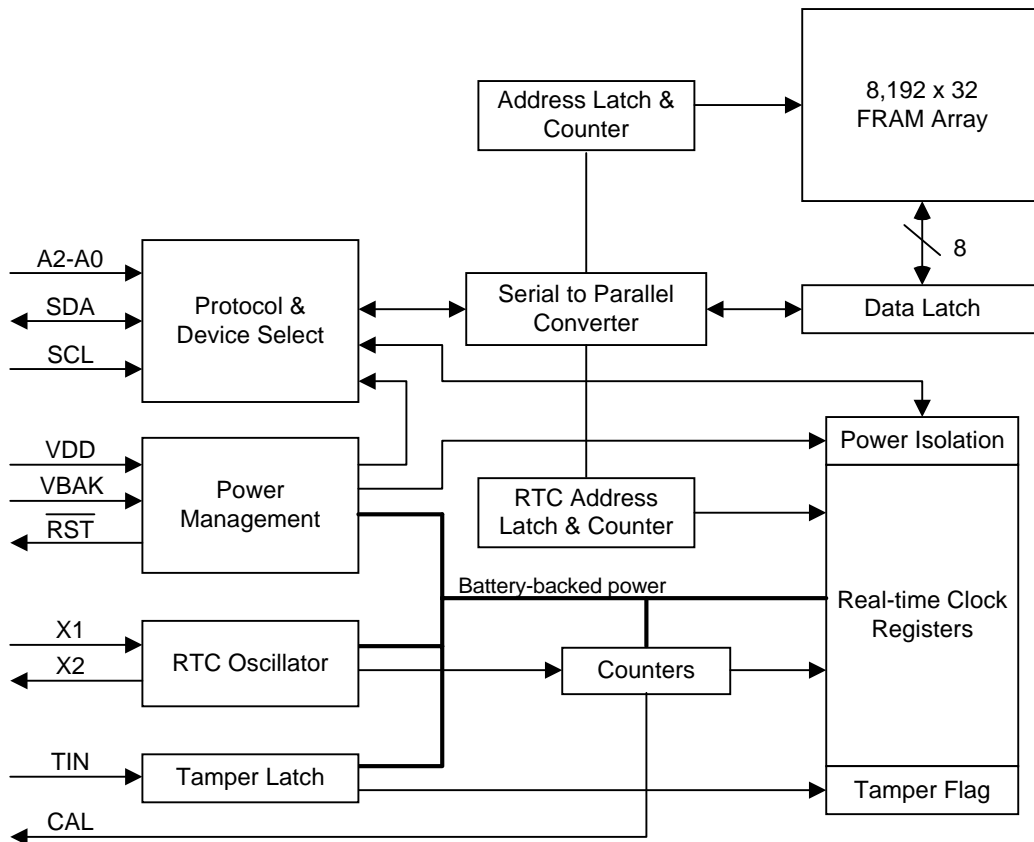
Address Latch & Counter

8,192 x 32 FRAM Array

8

A2-A0

SDA

SCL

Protocol & Device Select

Serial to Parallel Converter

Data Latch

VDD

VBAK

$\overline{RST}$

Power Management

Power Isolation

RTC Address Latch & Counter

Battery-backed power

Real-time Clock Registers

X1

X2

RTC Oscillator

Counters

TIN

Tamper Latch

Tamper Flag

CAL